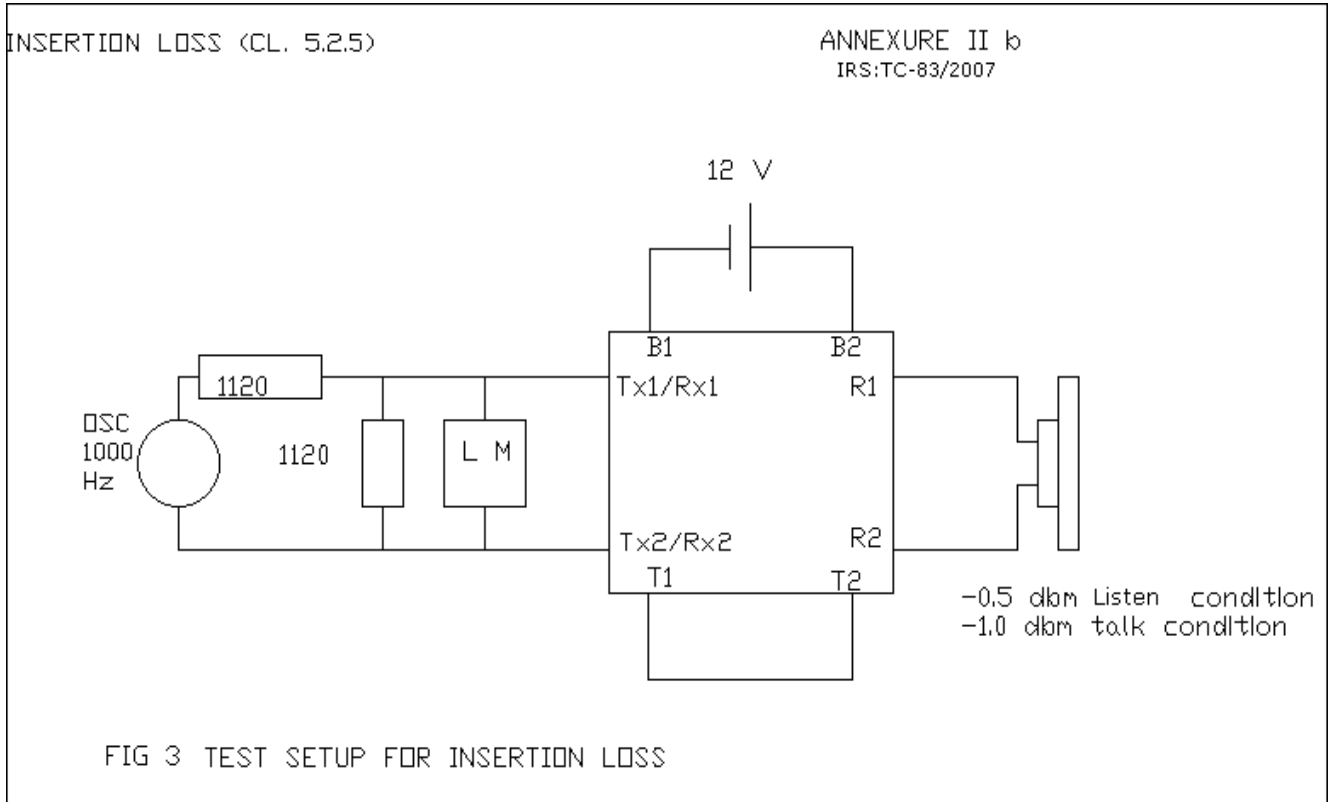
INSERTION LOSS (CL. 5.2.5)

ANNEXURE II b
IRS:TC-83/2007

12 V

B1
B2
1120
Tx1/Rx1
R1
OSC
1000
Hz
1120
L M
Tx2/Rx2
R2
T1
T2

−0.5 dbm Listen condition
−1.0 dbm talk condition

FIG 3 TEST SETUP FOR INSERTION LOSS